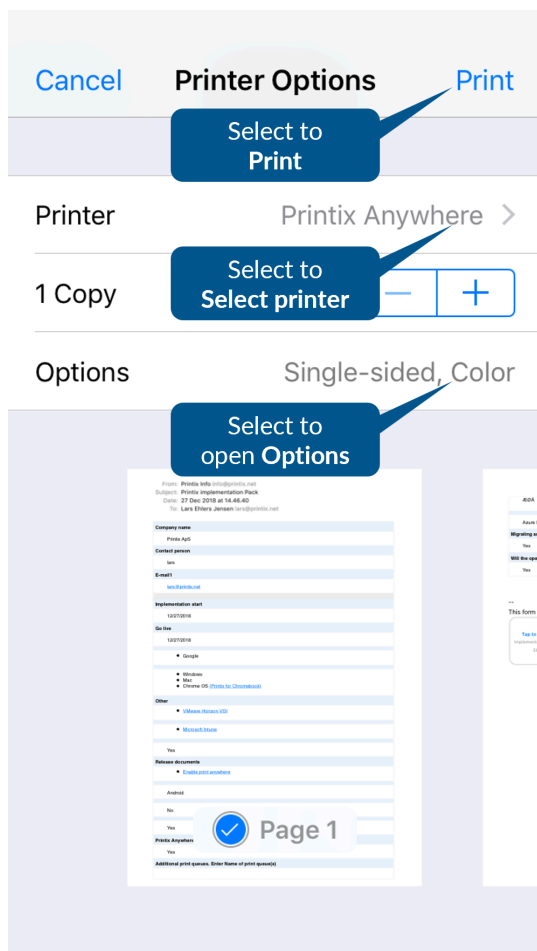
Cancel Printer Options Print

Select to **Print**

Printer Printix Anywhere >

Select to **Select printer**

1 Copy − +

Options Single-sided, Color

Select to open **Options**

From: Printix Info info@printix.net
Subject: Printix Implementation Pack
Date: 27 Dec 2018 at 14.46.40
To: Lars Ehlers Jensen lars@printix.net

Company name
Printix ApS
Contact person
lars
E-mail1
lars@printix.net
Implementation start
12/27/2018
Go live
12/27/2018
• Google
• Windows
• Mac
• Chrome OS (Printix for Chromebook)
Other
• VMware Horizon VDI
• Microsoft Intune
Yes
Release documents
• Enable print anywhere
Android
No
Yes
Printix Anywhere
Yes
Additional print queues. Enter Name of print queue(s)

Page 1

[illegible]
Azure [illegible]
Migrating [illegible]
Yes
Will the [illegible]
Yes
--
This form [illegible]
Tap to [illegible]